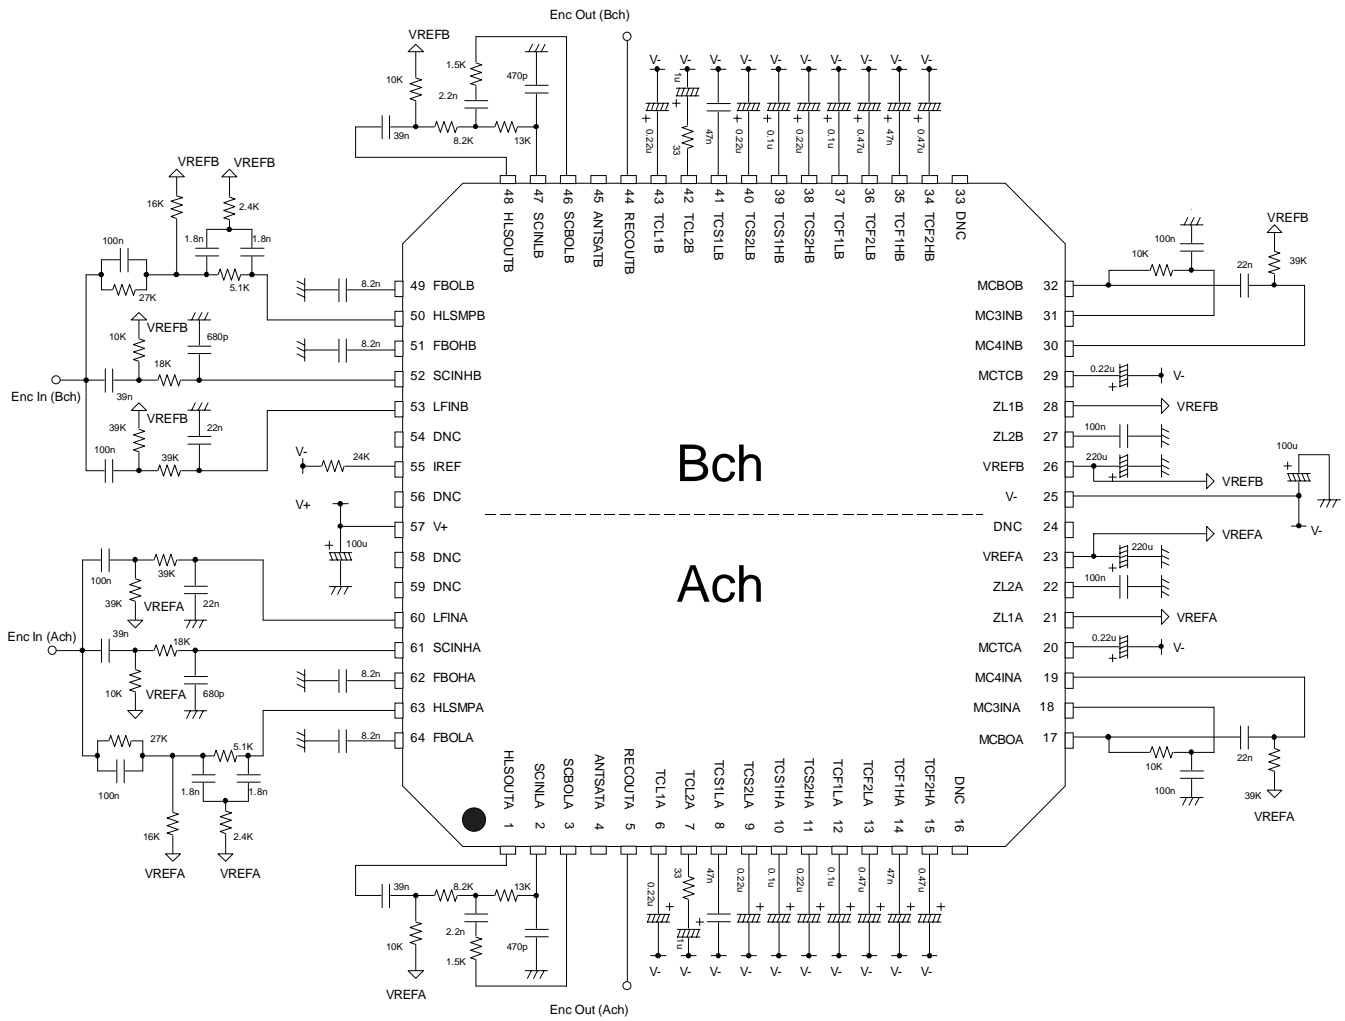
Enc Out (Bch)

VREFB
10K
1.5K
2.2n
470p
39n
8.2K
13K
V- V- V- V- V- V- V- V- V- V-
1u
0.22u
33
47n
0.22u
0.1u
0.22u
0.1u
0.47u
47n
0.47u

48 HLSOUTB
47 SCINLB
46 SCBOLB
45 ANTSATB
44 RECOUTB
43 TCL1B
42 TCL2B
41 TCS1LB
40 TCS2LB
39 TCS1HB
38 TCS2HB
37 TCF1LB
36 TCF2LB
35 TCF1HB
34 TCF2HB
33 DNC

VREFB VREFB
16K
2.4K
100n
1.8n
1.8n
27K
5.1K
8.2n
49 FBOLB
50 HLSMPB
VREFB
10K
680p
8.2n
51 FBOHB
18K
Enc In (Bch)
39n
52 SCINHB
VREFB
39K
22n
53 LFINB
100n
39K
54 DNC
V-
24K
55 IREF
56 DNC
V+
57 V+
100u
58 DNC
59 DNC
100n
39K
39K
VREFA
22n
60 LFINA
Enc In (Ach)
39n
18K
61 SCINHA
10K
VREFA
680p
8.2n
62 FBOHA
63 HLSMPA
27K
5.1K
8.2n
64 FBOLA
100n
1.8n
1.8n
16K
2.4K
VREFA VREFA

100n
10K
22n
VREFB
39K
MCBOB 32
MC3INB 31
MC4INB 30
0.22u
MCTCB 29
V-
ZL1B 28
VREFB
ZL2B 27
100n
VREFB 26
220u
100u
VREFB
V- 25
DNC 24
V-
VREFA 23
220u
VREFA
ZL2A 22
100n
ZL1A 21
VREFA
MCTCA 20
0.22u
V-
MC4INA 19
MC3INA 18
MCBOA 17
22n
10K
100n
39K
VREFA

Bch
Ach

HLSOUTA 1
SCINLA 2
SCBOLA 3
ANTSATA 4
RECOUTA 5
TCL1A 6
TCL2A 7
TCS1LA 8
TCS2LA 9
TCS1HA 10
TCS2HA 11
TCF1LA 12
TCF2LA 13
TCF1HA 14
TCF2HA 15
DNC 16

39n
8.2K
13K
10K
2.2n
1.5K
470p
VREFA
0.22u
33
47n
1u
0.22u
0.1u
0.22u
0.1u
0.47u
47n
0.47u
V- V- V- V- V- V- V- V- V- V-
Enc Out (Ach)